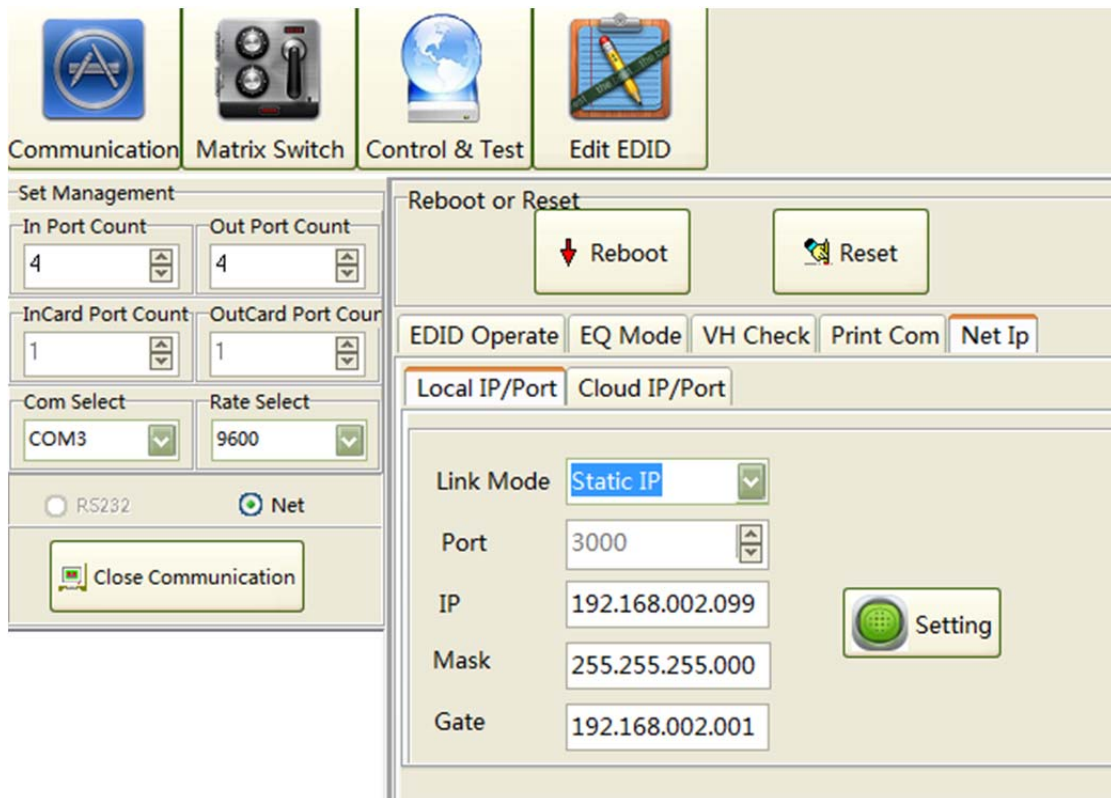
Communication
Matrix Switch
Control & Test
Edit EDID

Set Management
In Port Count
4
Out Port Count
4
InCard Port Count
1
OutCard Port Coun
1
Com Select
COM3
Rate Select
9600
RS232
Net
Close Communication

Reboot or Reset
Reboot
Reset

EDID Operate
EQ Mode
VH Check
Print Com
Net Ip

Local IP/Port
Cloud IP/Port

Link Mode
Static IP
Port
3000
IP
192.168.002.099
Mask
255.255.255.000
Gate
192.168.002.001
Setting